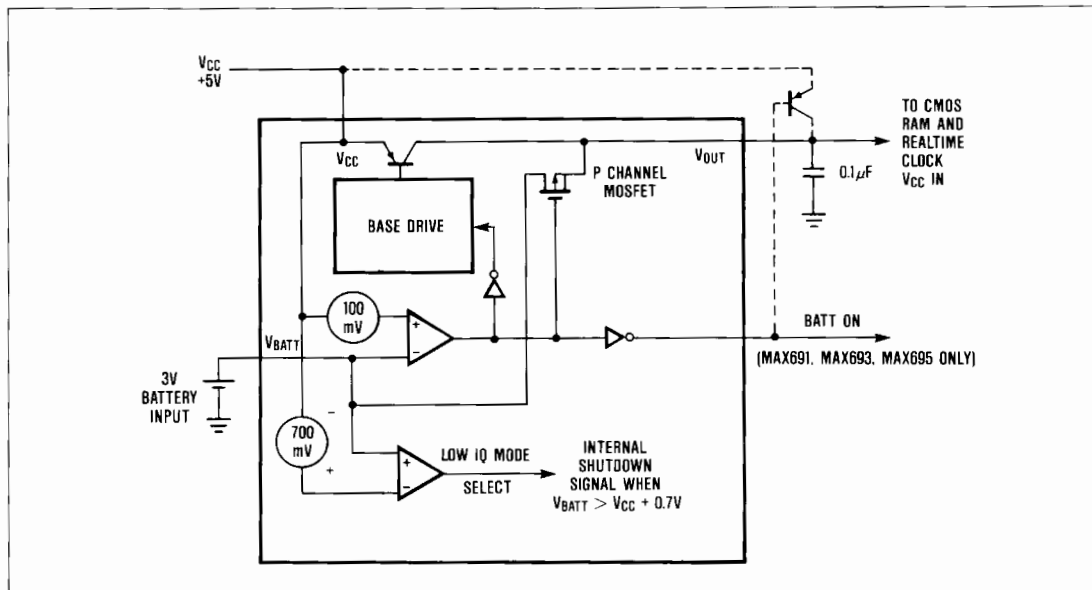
$V_{CC}$ +5V

TO CMOS RAM AND REALTIME CLOCK $V_{CC}$ IN

$V_{CC}$

$V_{OUT}$

P CHANNEL MOSFET

$0.1\mu F$

BASE DRIVE

100 mV

+

−

BATT ON

$V_{BATT}$

(MAX691, MAX693, MAX695 ONLY)

3V BATTERY INPUT

−

700 mV

+

LOW IQ MODE

SELECT

+

−

INTERNAL SHUTDOWN SIGNAL WHEN $V_{BATT} > V_{CC} + 0.7V$